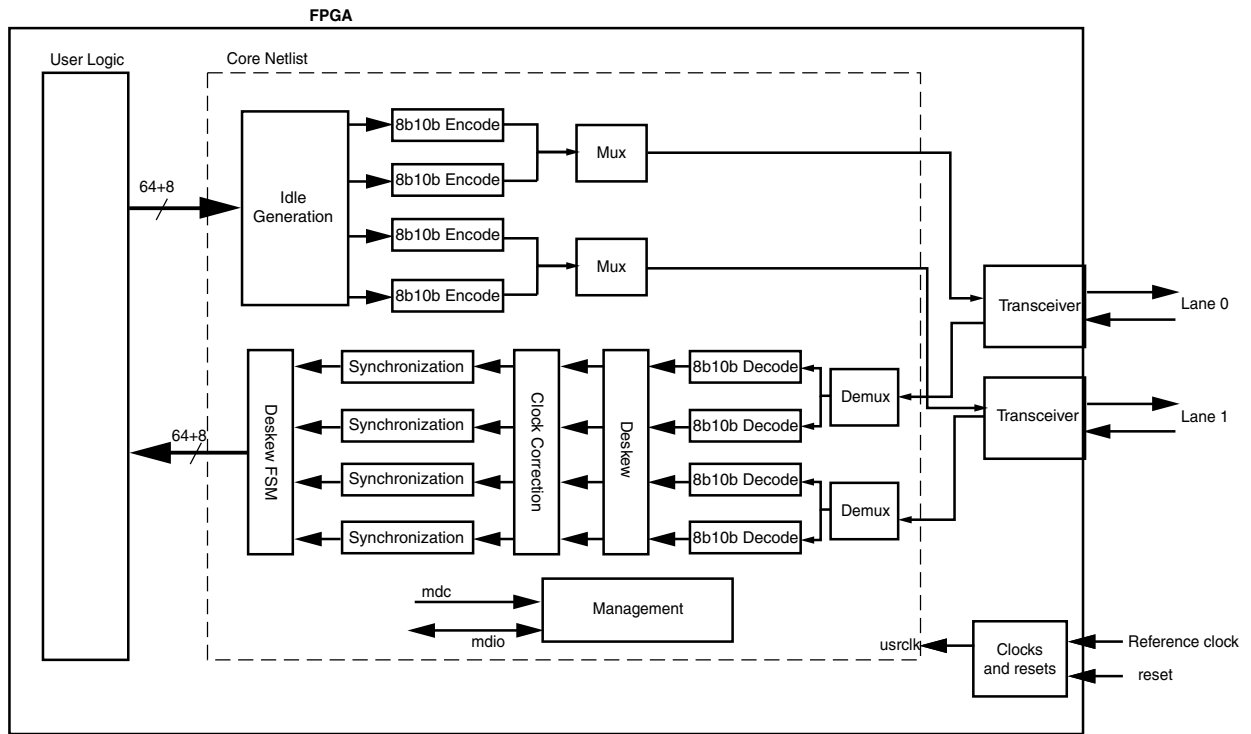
FPGA

User Logic

Core Netlist

64+8

Idle Generation

8b10b Encode

8b10b Encode

8b10b Encode

8b10b Encode

Mux

Mux

Transceiver

Lane 0

Transceiver

Lane 1

Deskew FSM

64+8

Synchronization

Synchronization

Synchronization

Synchronization

Clock Correction

Deskew

8b10b Decode

8b10b Decode

8b10b Decode

8b10b Decode

Demux

Demux

mdc

mdio

Management

usrclk

Clocks and resets

Reference clock

reset